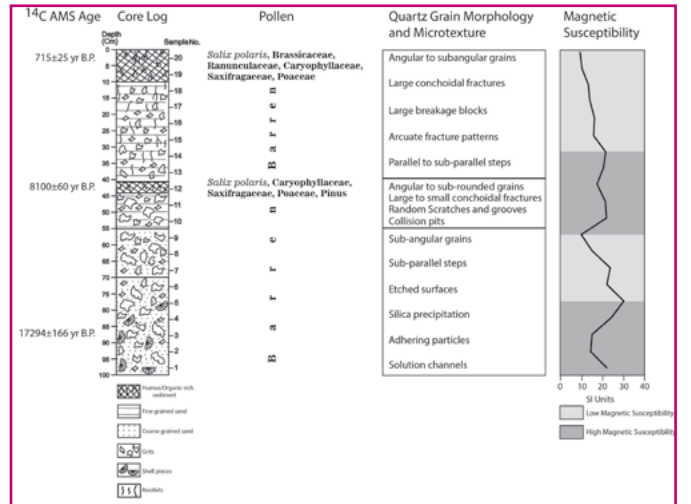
$^{14}$C AMS Age

Core Log

Pollen

Quartz Grain Morphology and Microtexture

Magnetic Susceptibility

Depth (Cm)

Sample No.

715±25 yr B.P.

8100±60 yr B.P.

17294±166 yr B.P.

0
5
10
15
20
25
30
35
40
45
50
55
60
65
70
75
80
85
90
95
100

20
19
18
17
16
15
14
13
12
11
10
9
8
7
6
5
4
3
2
1

*Salix polaris*, Brassicaceae, Ranunculaceae, Caryophyllaceae, Saxifragaceae, Poaceae

B a r r e n

*Salix polaris*, Caryophyllaceae, Saxifragaceae, Poaceae, Pinus

B a r r e n

B a r r e n

Angular to subangular grains

Large conchoidal fractures

Large breakage blocks

Arcuate fracture patterns

Parallel to sub-parallel steps

Angular to sub-rounded grains
Large to small conchoidal fractures
Random Scratches and grooves
Collision pits

Sub-angular grains

Sub-parallel steps

Etched surfaces

Silica precipitation

Adhering particles

Solution channels

0 10 20 30 40
SI Units

Low Magnetic Susceptibility

High Magnetic Susceptibility

Humus/Organic-rich sediment

Fine grained sand

Coarse grained sand

Grits

Shell pieces

Rootlets